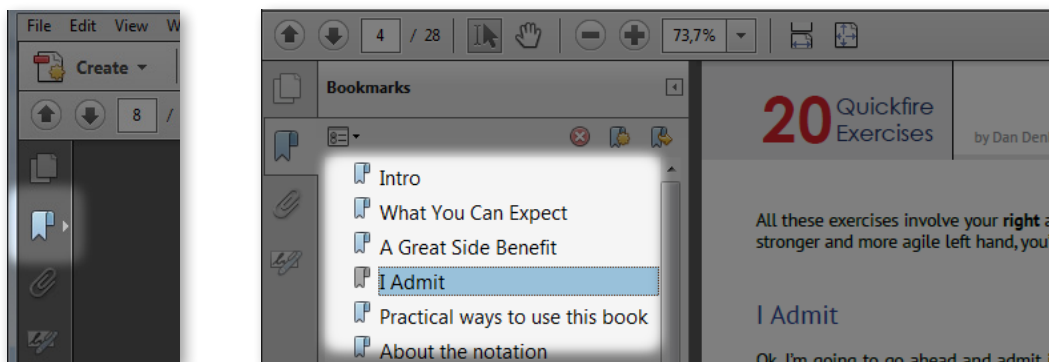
File Edit View W

Create

8 /

4 / 28

73,7%

Bookmarks

Intro

What You Can Expect

A Great Side Benefit

I Admit

Practical ways to use this book

About the notation

20 Quickfire Exercises

by Dan Den

All these exercises involve your right a stronger and more agile left hand, you

I Admit

Ok, I'm going to go ahead and admit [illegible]